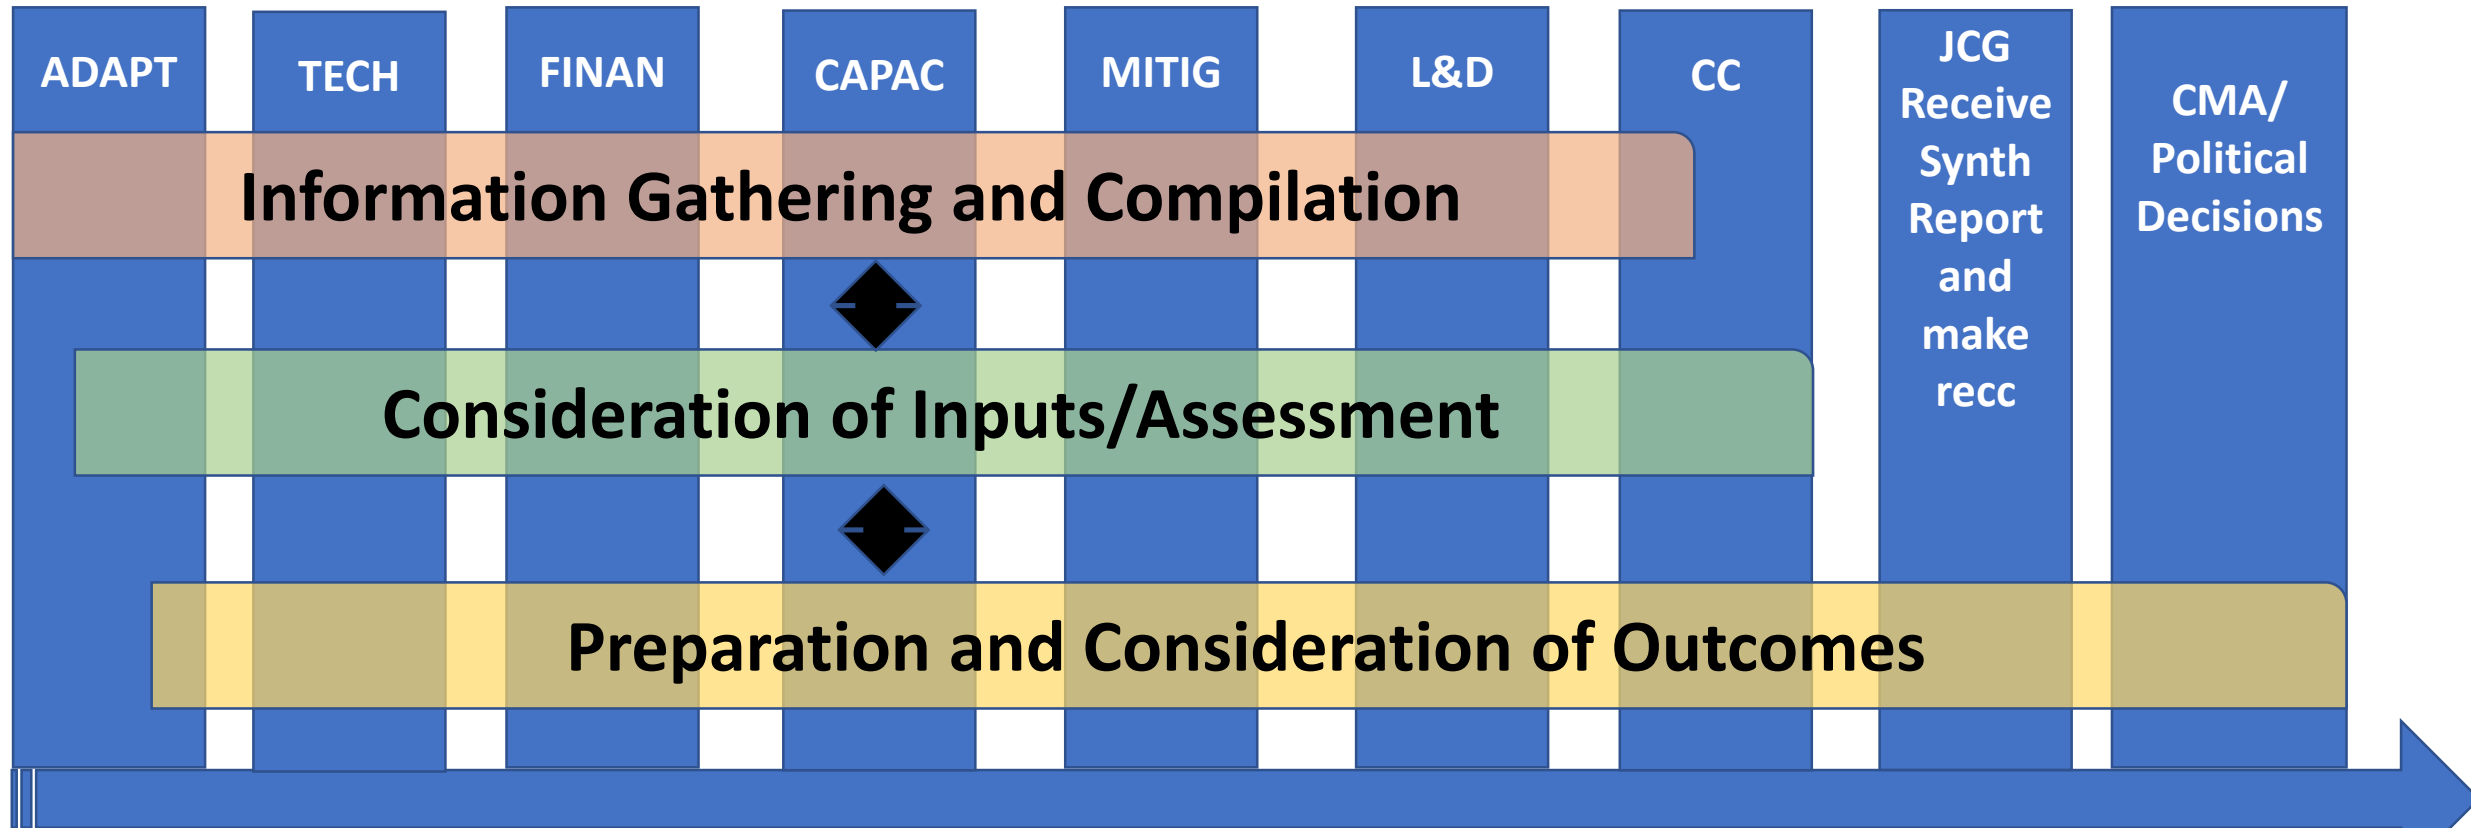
ADAPT

TECH

FINAN

CAPAC

MITIG

L&D

CC

JCG Receive Synth Report and make recc

CMA/ Political Decisions

Information Gathering and Compilation

Consideration of Inputs/Assessment

Preparation and Consideration of Outcomes